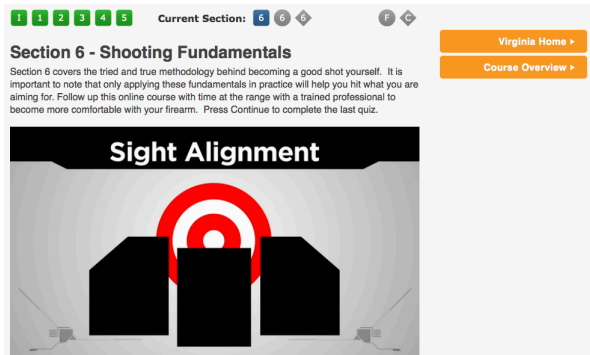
1 1 2 3 4 5 Current Section: 6 6 6 F C

Virginia Home ▸

Course Overview ▸

Section 6 - Shooting Fundamentals

Section 6 covers the tried and true methodology behind becoming a good shot yourself. It is important to note that only applying these fundamentals in practice will help you hit what you are aiming for. Follow up this online course with time at the range with a trained professional to become more comfortable with your firearm. Press Continue to complete the last quiz.

Sight Alignment